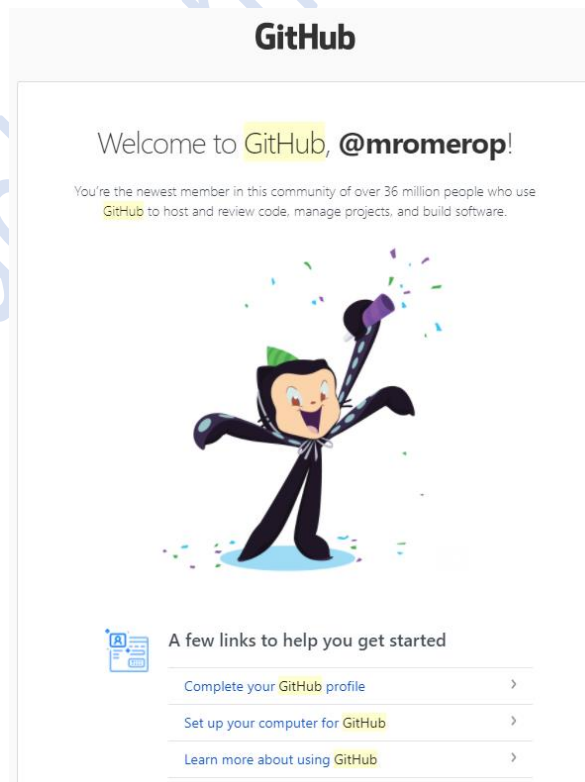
GitHub

Welcome to GitHub, @mromerop!

You're the newest member in this community of over 36 million people who use GitHub to host and review code, manage projects, and build software.

A few links to help you get started

Complete your GitHub profile ›

Set up your computer for GitHub ›

Learn more about using GitHub ›